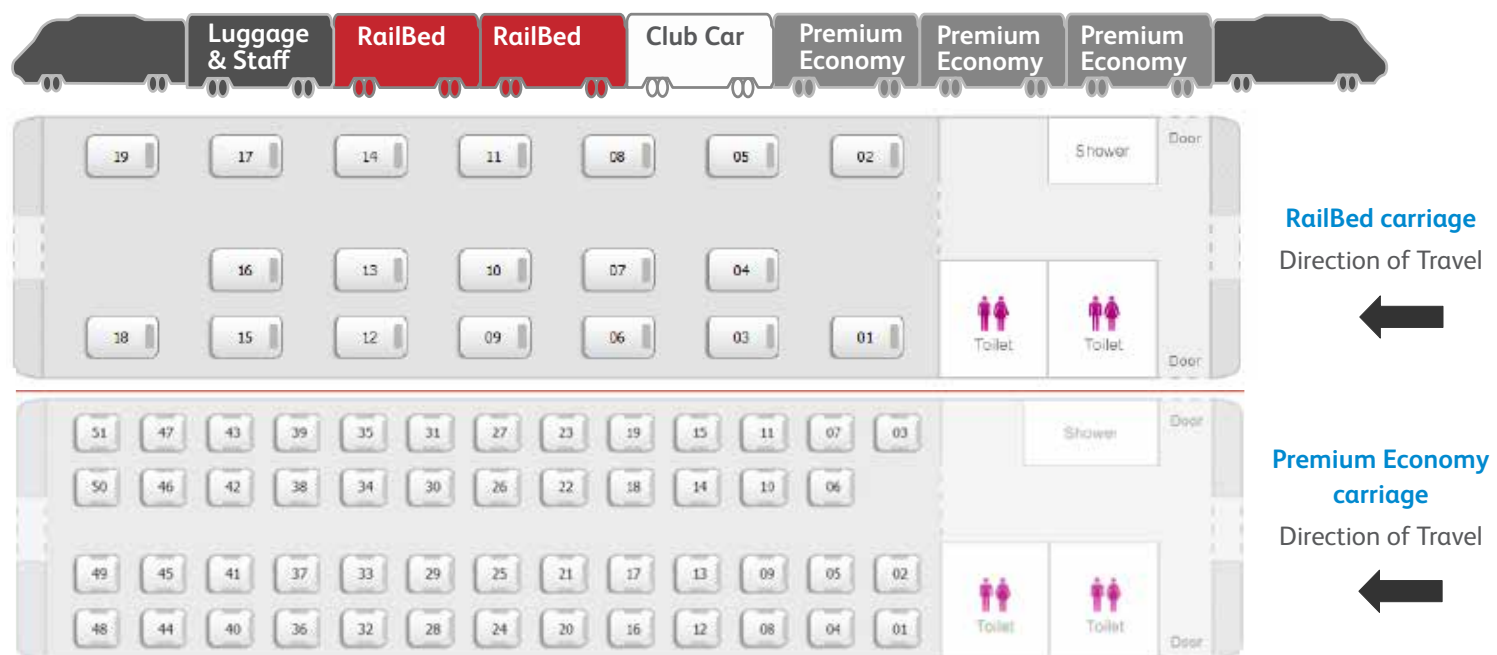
Luggage & Staff | RailBed | RailBed | Club Car | Premium Economy | Premium Economy | Premium Economy

19 17 14 11 08 05 02
Shower
Door
16 13 10 07 04
18 15 12 09 06 03 01
Toilet
Toilet
Door

RailBed carriage
Direction of Travel

51 47 43 39 35 31 27 23 19 15 11 07 03
Shower
Door
50 46 42 38 34 30 26 22 18 14 10 06
49 45 41 37 33 29 25 21 17 13 09 05 02
48 44 40 36 32 28 24 20 16 12 08 04 01
Toilet
Toilet
Door

Premium Economy carriage
Direction of Travel